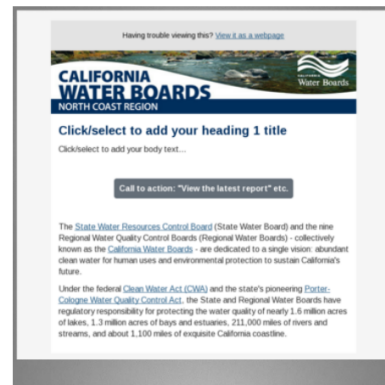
Having trouble viewing this? View it as a webpage

CALIFORNIA WATER BOARDS

NORTH COAST REGION

California Water Boards

Click/select to add your heading 1 title

Click/select to add your body text...

Call to action: "View the latest report" etc.

The State Water Resources Control Board (State Water Board) and the nine Regional Water Quality Control Boards (Regional Water Boards) - collectively known as the California Water Boards - are dedicated to a single vision: abundant clean water for human uses and environmental protection to sustain California's future.

Under the federal Clean Water Act (CWA) and the state's pioneering Porter-Cologne Water Quality Control Act, the State and Regional Water Boards have regulatory responsibility for protecting the water quality of nearly 1.6 million acres of lakes, 1.3 million acres of bays and estuaries, 211,000 miles of rivers and streams, and about 1,100 miles of exquisite California coastline.